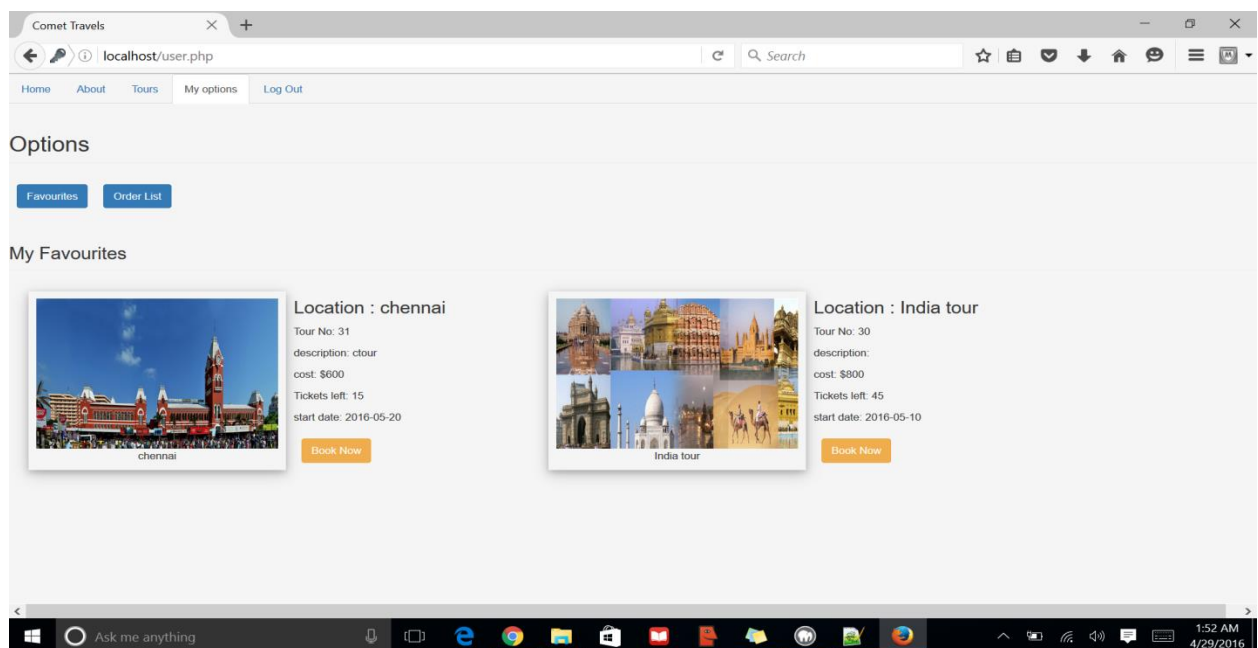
Comet Travels

localhost/user.php

Search

Home About Tours My options Log Out

Options

Favourites Order List

My Favourites

chennai

Location : chennai

Tour No: 31

description: ctour

cost: $600

Tickets left: 15

start date: 2016-05-20

Book Now

India tour

Location : India tour

Tour No: 30

description:

cost: $800

Tickets left: 45

start date: 2016-05-10

Book Now

Ask me anything

1:52 AM
4/29/2016